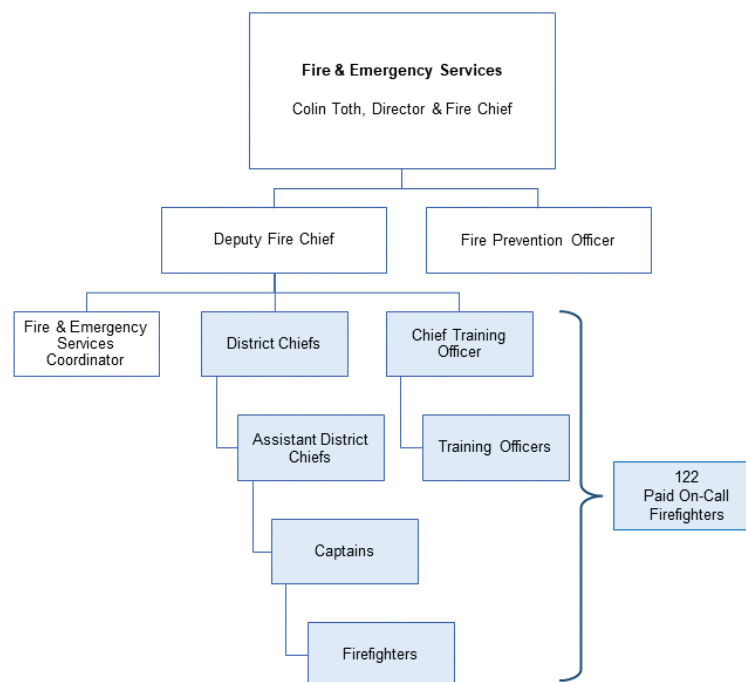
Fire & Emergency Services

Colin Toth, Director & Fire Chief

Deputy Fire Chief

Fire Prevention Officer

Fire & Emergency Services Coordinator

District Chiefs

Chief Training Officer

Assistant District Chiefs

Training Officers

Captains

Firefighters

122
Paid On-Call Firefighters